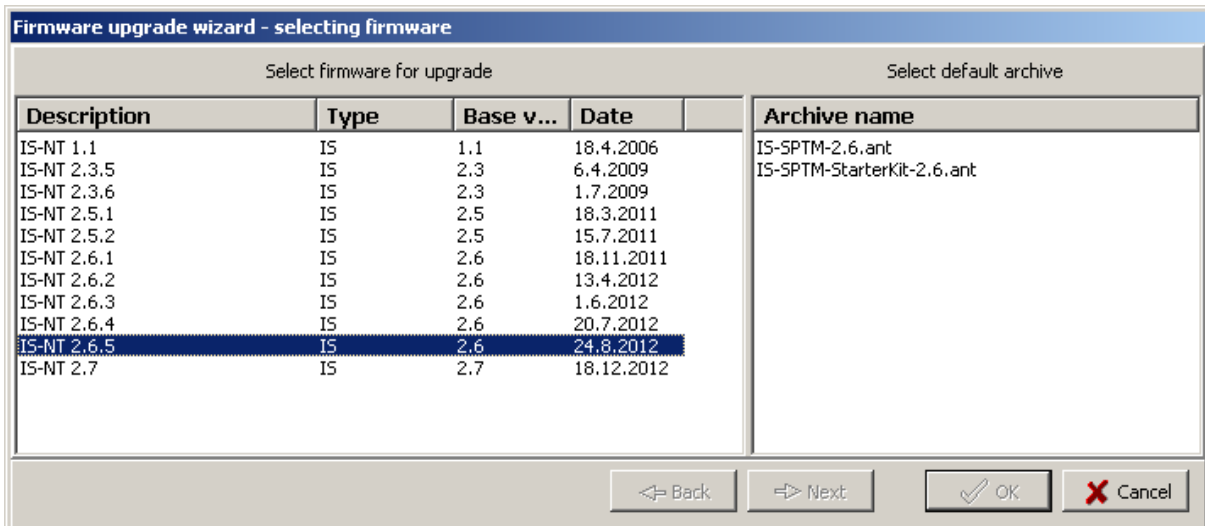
Firmware upgrade wizard - selecting firmware

Select firmware for upgrade

| Description | Type | Base v... | Date |
|---|---|---|---|
| IS-NT 1.1 | IS | 1.1 | 18.4.2006 |
| IS-NT 2.3.5 | IS | 2.3 | 6.4.2009 |
| IS-NT 2.3.6 | IS | 2.3 | 1.7.2009 |
| IS-NT 2.5.1 | IS | 2.5 | 18.3.2011 |
| IS-NT 2.5.2 | IS | 2.5 | 15.7.2011 |
| IS-NT 2.6.1 | IS | 2.6 | 18.11.2011 |
| IS-NT 2.6.2 | IS | 2.6 | 13.4.2012 |
| IS-NT 2.6.3 | IS | 2.6 | 1.6.2012 |
| IS-NT 2.6.4 | IS | 2.6 | 20.7.2012 |
| IS-NT 2.6.5 | IS | 2.6 | 24.8.2012 |
| IS-NT 2.7 | IS | 2.7 | 18.12.2012 |

Select default archive

| Archive name |
|---|
| IS-SPTM-2.6.ant |
| IS-SPTM-StarterKit-2.6.ant |

Back Next OK Cancel